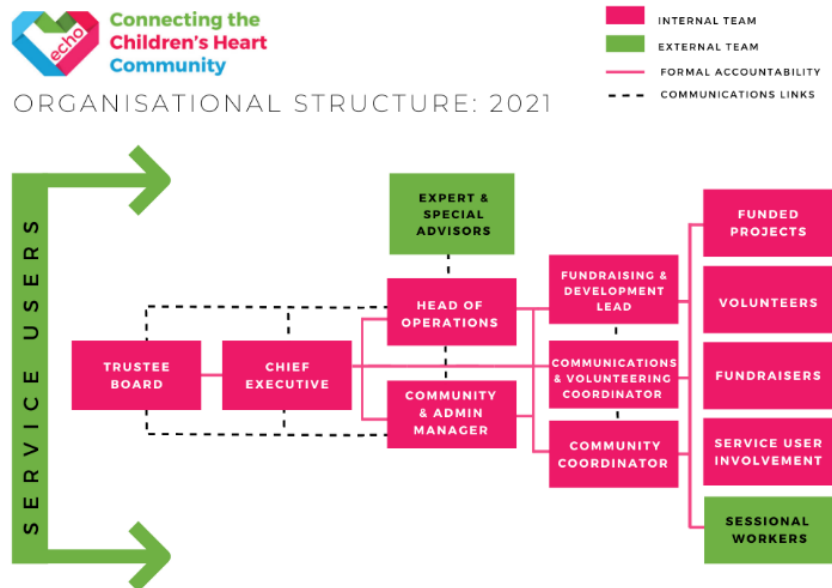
echo
Connecting the Children's Heart Community

ORGANISATIONAL STRUCTURE: 2021

INTERNAL TEAM
EXTERNAL TEAM
FORMAL ACCOUNTABILITY
COMMUNICATIONS LINKS

SERVICE USERS

TRUSTEE BOARD

CHIEF EXECUTIVE

EXPERT & SPECIAL ADVISORS

HEAD OF OPERATIONS

COMMUNITY & ADMIN MANAGER

FUNDRAISING & DEVELOPMENT LEAD

COMMUNICATIONS & VOLUNTEERING COORDINATOR

COMMUNITY COORDINATOR

FUNDED PROJECTS

VOLUNTEERS

FUNDRAISERS

SERVICE USER INVOLVEMENT

SESSIONAL WORKERS